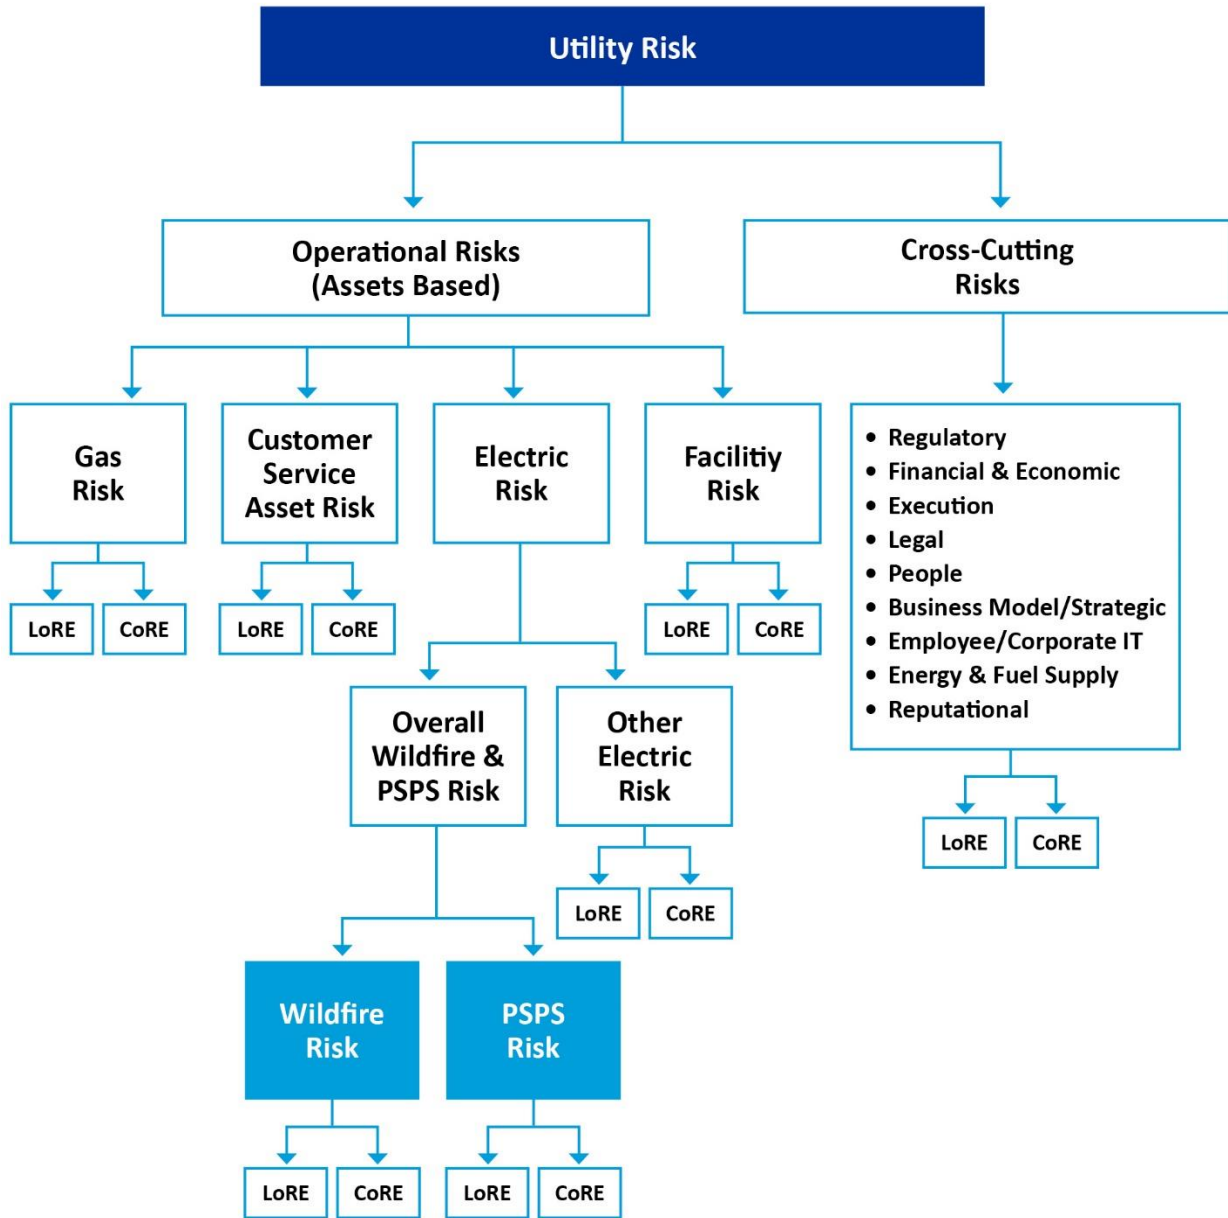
Utility Risk

Operational Risks (Assets Based)

Cross-Cutting Risks

Gas Risk

LoRE CoRE

Customer Service Asset Risk

LoRE CoRE

Electric Risk

Facilitiy Risk

LoRE CoRE

Overall Wildfire & PSPS Risk

Other Electric Risk

LoRE CoRE

Wildfire Risk

LoRE CoRE

PSPS Risk

LoRE CoRE

- Regulatory
- Financial & Economic
- Execution
- Legal
- People
- Business Model/Strategic
- Employee/Corporate IT
- Energy & Fuel Supply
- Reputational

LoRE CoRE